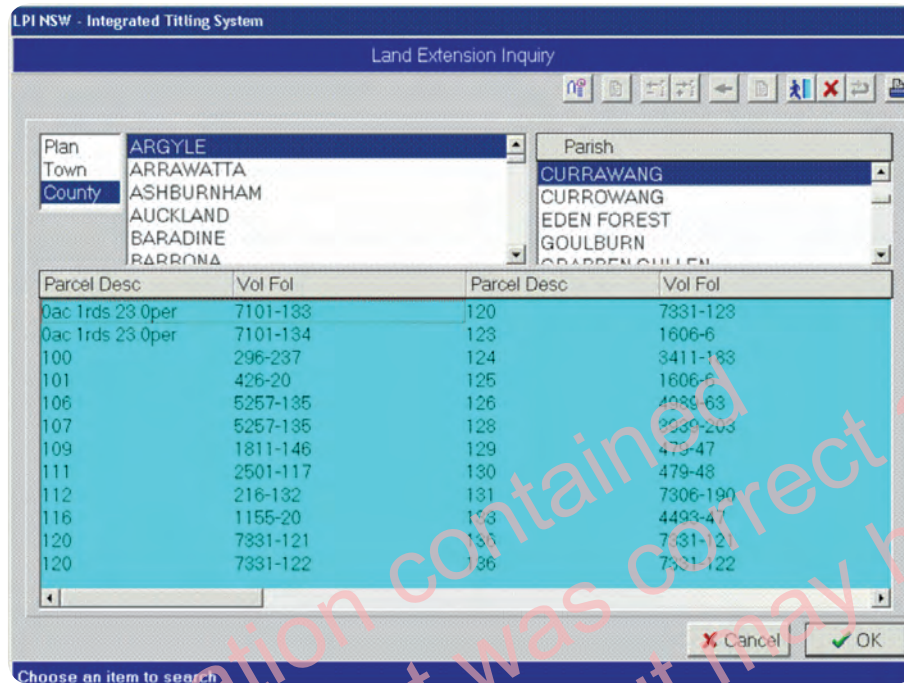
LPI NSW - Integrated Titling System

Land Extension Inquiry

Plan
Town
County

ARGYLE
ARRAWATTA
ASHBURNHAM
AUCKLAND
BARADINE
BARRONA

Parish
CURRAWANG
CURROWANG
EDEN FOREST
GOULBURN
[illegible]

| Parcel Desc | Vol Fol | Parcel Desc | Vol Fol |
|---|---|---|---|
| 0ac 1rds 23.0per | 7101-133 | 120 | 7331-123 |
| 0ac 1rds 23.0per | 7101-134 | 123 | 1606-6 |
| 100 | 296-237 | 124 | 3411-183 |
| 101 | 426-20 | 125 | 1606-6 |
| 106 | 5257-135 | 126 | 4989-63 |
| 107 | 5257-135 | 128 | 8939-203 |
| 109 | 1811-146 | 129 | 479-47 |
| 111 | 2501-117 | 130 | 479-48 |
| 112 | 216-132 | 131 | 7306-190 |
| 116 | 1155-20 | 133 | 4493-47 |
| 120 | 7331-121 | 136 | 7331-121 |
| 120 | 7331-122 | 136 | 7331-122 |

Cancel
OK

Choose an item to search

ation contained
t was correct
it may b